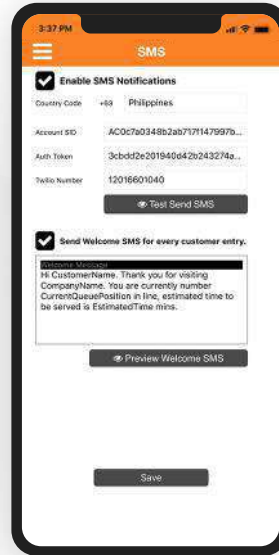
3:37 PM

SMS

Enable SMS Notifications

Country Code +63 Philippines

Account SID AC0c7a0348b2ab717f147997b...

Auth Token 3cbdd2e201940d42b243274a...

Twilio Number 12016601040

Test Send SMS

Send Welcome SMS for every customer entry.

Welcome Message
Hi CustomerName. Thank you for visiting CompanyName. You are currently number CurrentQueuePosition in line, estimated time to be served is EstimatedTime mins.

Preview Welcome SMS

Save